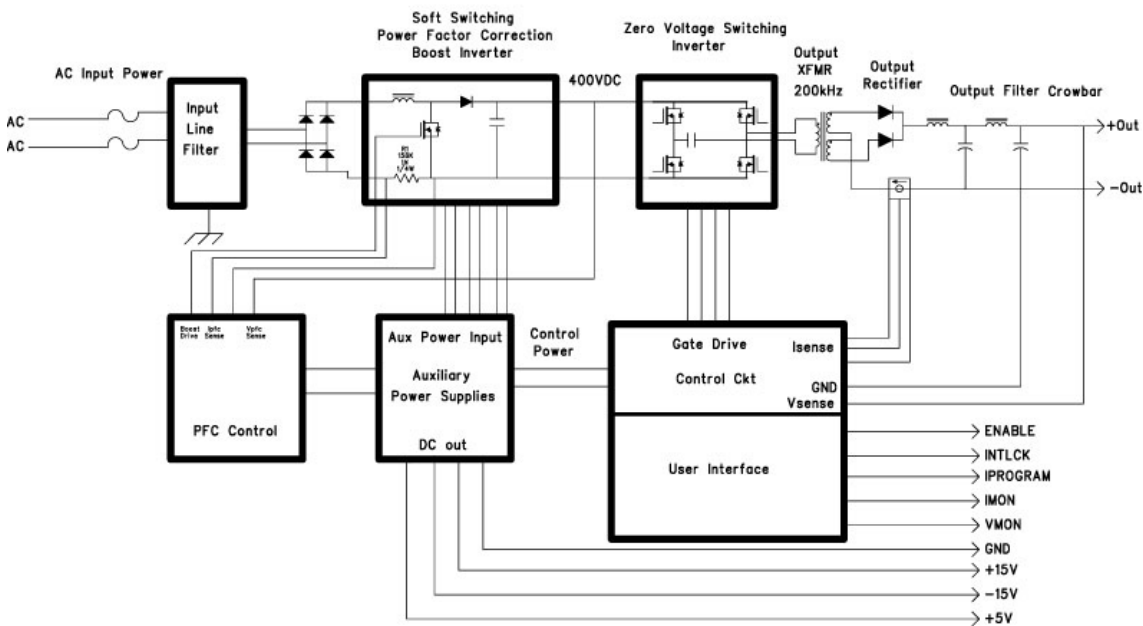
Soft Switching
Power Factor Correction
Boost Inverter

Zero Voltage Switching
Inverter

AC Input Power

400VDC

Output
XFMR
200kHz

Output
Rectifier

Output Filter Crowbar

AC
AC

Input
Line
Filter

R1
150K
1%
1/4W

+Out
−Out

Boost
Drive

Ipfc
Sense

Vpfc
Sense

PFC Control

Aux Power Input

Auxiliary
Power Supplies

DC out

Control
Power

Gate Drive

Control Ckt

Isense

GND
Vsense

User Interface

ENABLE
INTLCK
IPROGRAM
IMON
VMON
GND
+15V
−15V
+5V